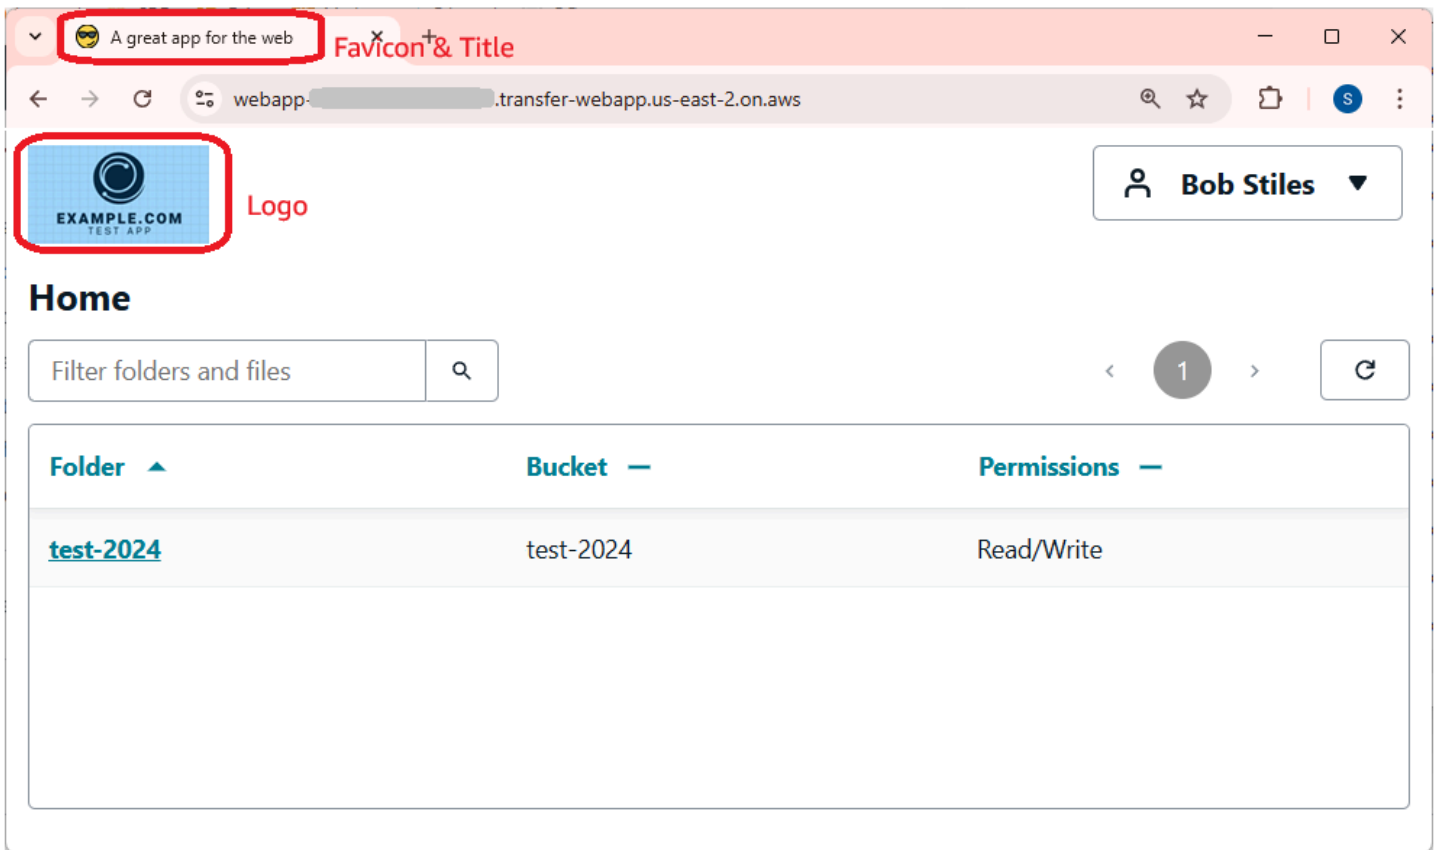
A great app for the web

Favicon & Title

webapp-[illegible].transfer-webapp.us-east-2.on.aws

EXAMPLE.COM
TEST APP

Logo

Bob Stiles

Home

Filter folders and files

1

| Folder | Bucket | Permissions |
|---|---|---|
| test-2024 | test-2024 | Read/Write |